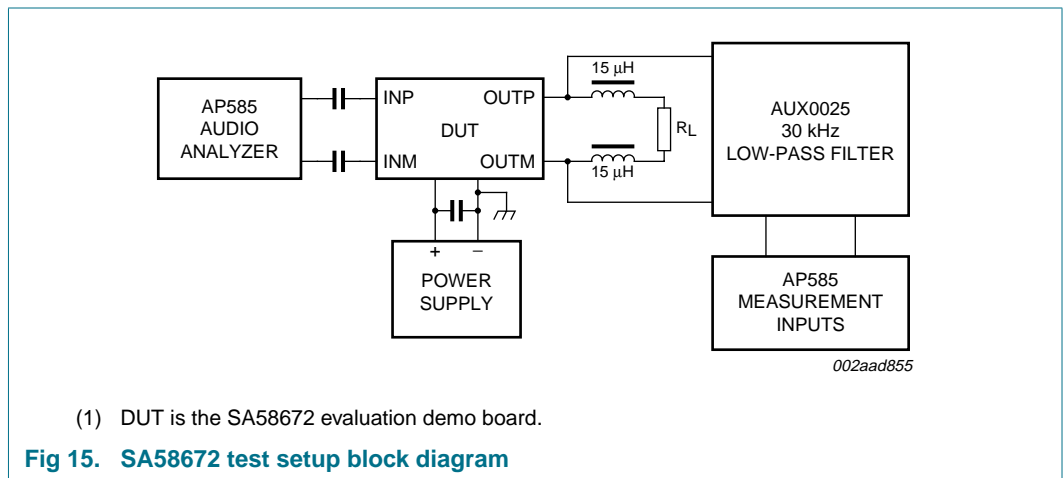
AP585
AUDIO
ANALYZER

INP
INM
DUT
OUTP
OUTM

15 μH
15 μH
$R_L$

AUX0025
30 kHz
LOW-PASS FILTER

+ −
POWER
SUPPLY

AP585
MEASUREMENT
INPUTS

002aad855

(1) DUT is the SA58672 evaluation demo board.

Fig 15. SA58672 test setup block diagram